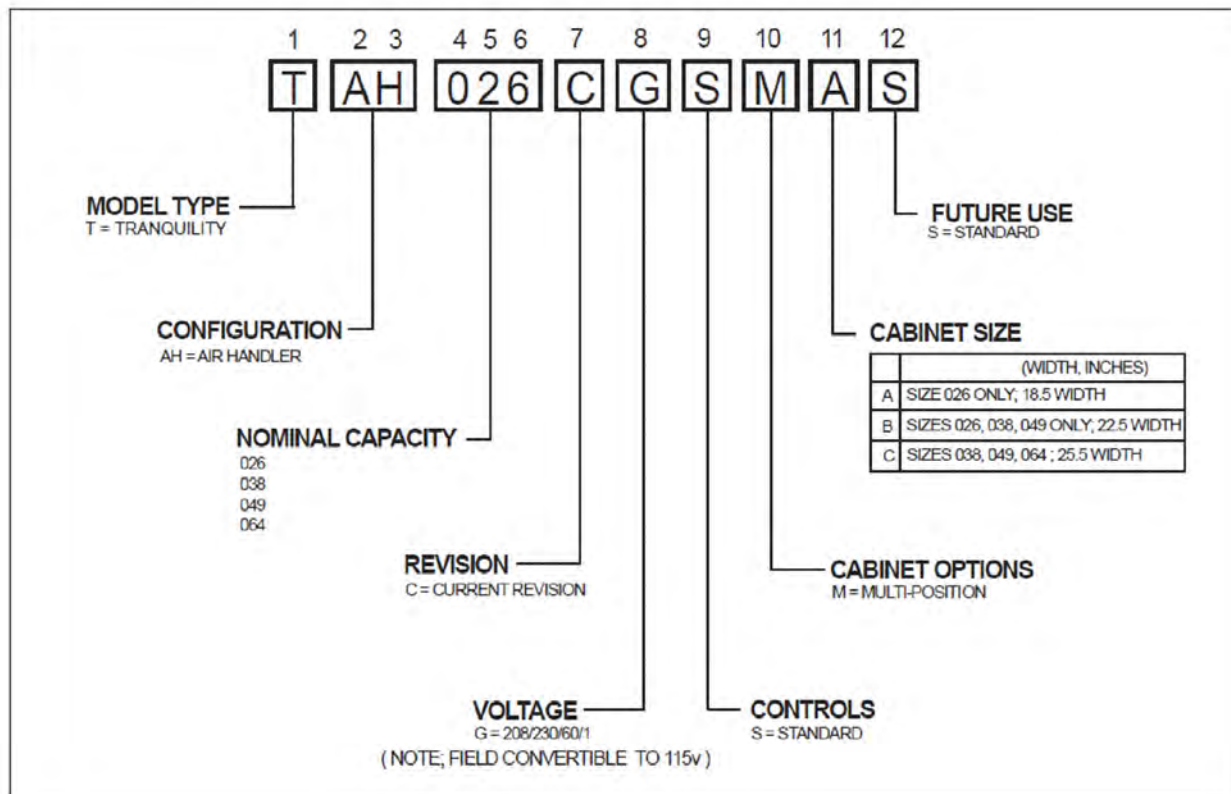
1 2 3 4 5 6 7 8 9 10 11 12

T AH 026 C G S M A S

MODEL TYPE
T = TRANQUILITY

CONFIGURATION
AH = AIR HANDLER

NOMINAL CAPACITY
026
038
049
064

REVISION
C = CURRENT REVISION

VOLTAGE
G = 208/230/60/1
( NOTE; FIELD CONVERTIBLE TO 115v )

CONTROLS
S = STANDARD

CABINET OPTIONS
M = MULTI-POSITION

CABINET SIZE

| | (WIDTH, INCHES) |
|---|---|
| A | SIZE 026 ONLY; 18.5 WIDTH |
| B | SIZES 026, 038, 049 ONLY; 22.5 WIDTH |
| C | SIZES 038, 049, 064 ; 25.5 WIDTH |

FUTURE USE
S = STANDARD